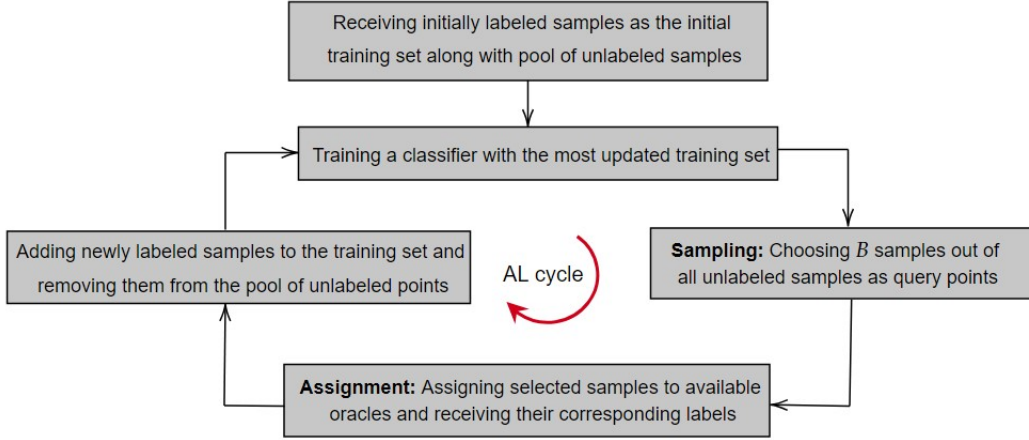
Receiving initially labeled samples as the initial training set along with pool of unlabeled samples

Training a classifier with the most updated training set

Sampling: Choosing $B$ samples out of all unlabeled samples as query points

Assignment: Assigning selected samples to available oracles and receiving their corresponding labels

Adding newly labeled samples to the training set and removing them from the pool of unlabeled points

AL cycle